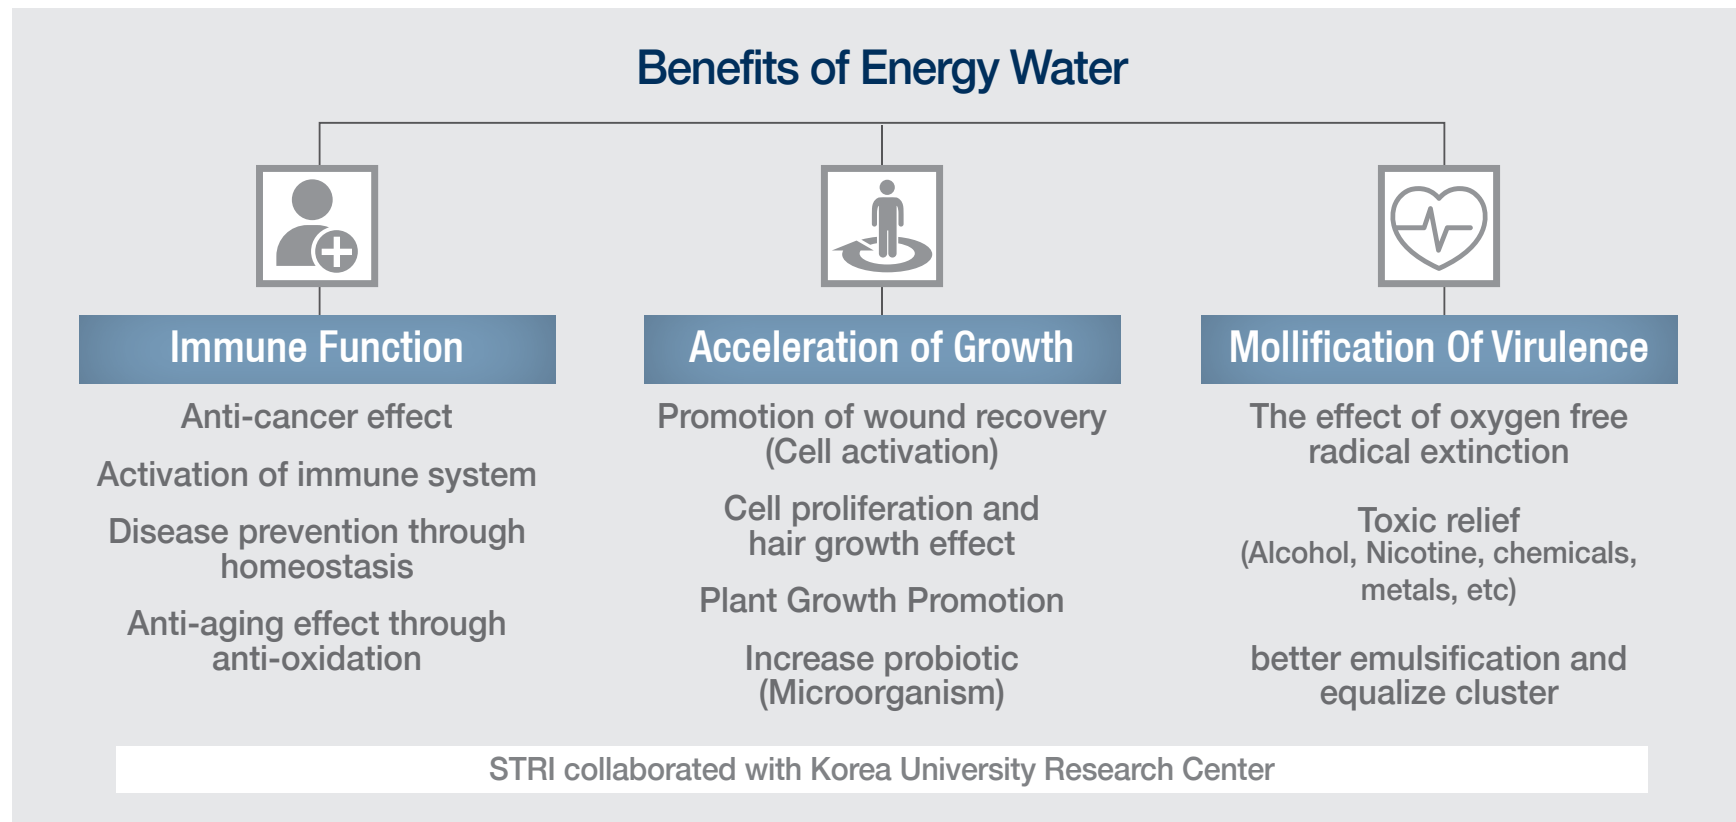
Benefits of Energy Water

Immune Function

Anti-cancer effect

Activation of immune system

Disease prevention through homeostasis

Anti-aging effect through anti-oxidation

Acceleration of Growth

Promotion of wound recovery (Cell activation)

Cell proliferation and hair growth effect

Plant Growth Promotion

Increase probiotic (Microorganism)

Mollification Of Virulence

The effect of oxygen free radical extinction

Toxic relief (Alcohol, Nicotine, chemicals, metals, etc)

better emulsification and equalize cluster

STRI collaborated with Korea University Research Center